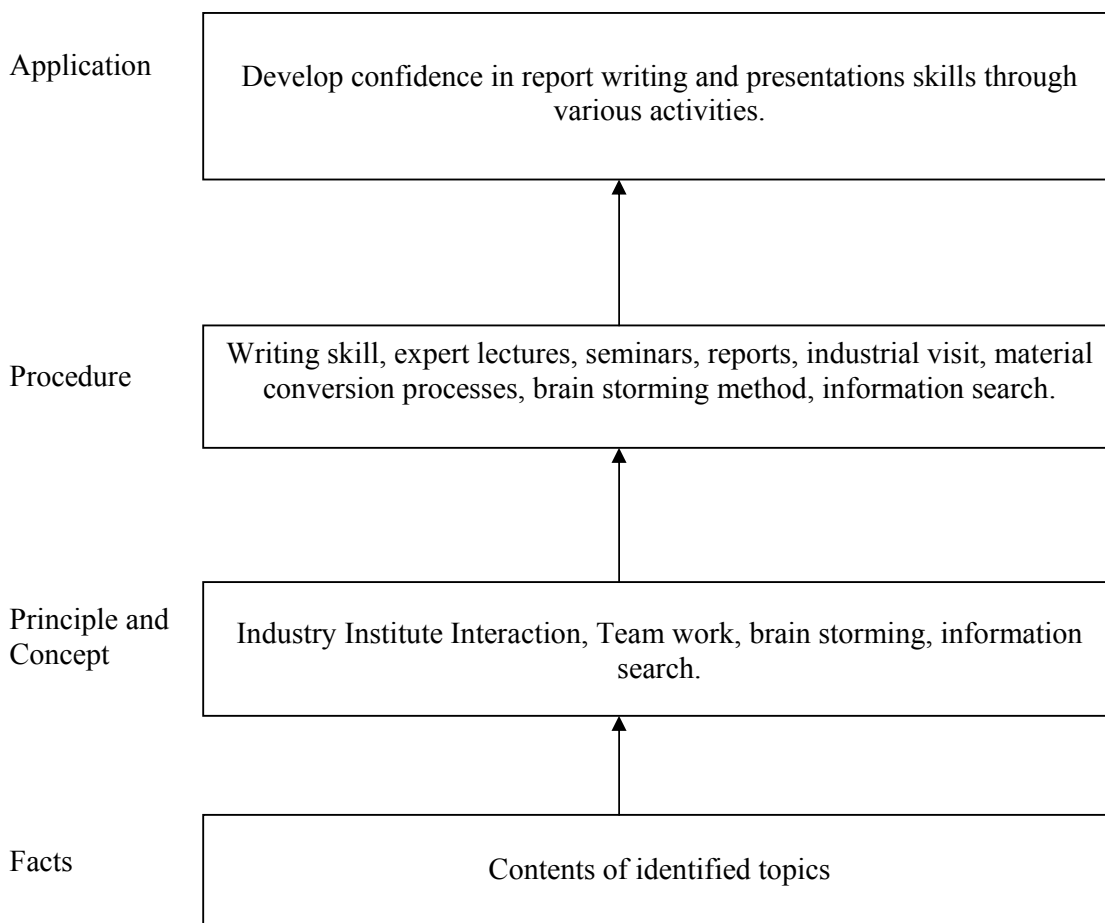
Application

Develop confidence in report writing and presentations skills through various activities.

Procedure

Writing skill, expert lectures, seminars, reports, industrial visit, material conversion processes, brain storming method, information search.

Principle and Concept

Industry Institute Interaction, Team work, brain storming, information search.

Facts

Contents of identified topics